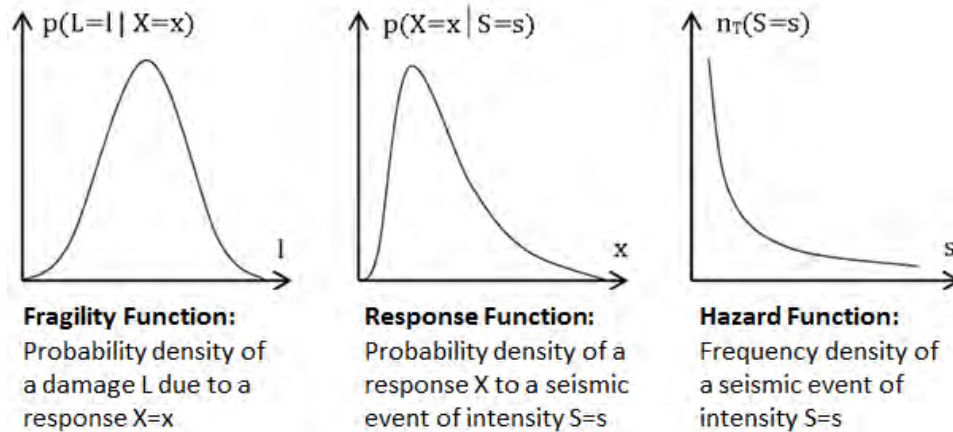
p(L=l | X=x)

l

**Fragility Function:**
Probability density of a damage L due to a response X=x

p(X=x | S=s)

x

**Response Function:**
Probability density of a response X to a seismic event of intensity S=s

$n_T$(S=s)

s

**Hazard Function:**
Frequency density of a seismic event of intensity S=s